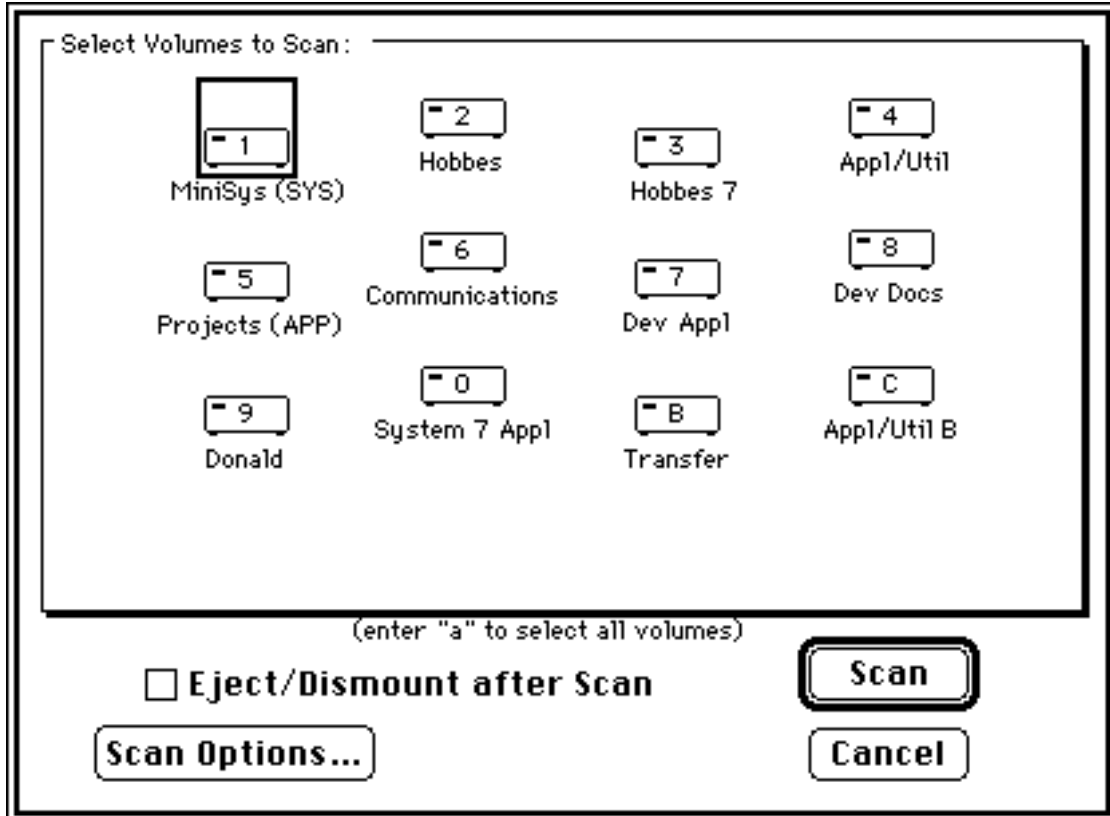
Select Volumes to Scan:

1
MiniSys (SYS)

2
Hobbes

3
Hobbes 7

4
Appl/Util

5
Projects (APP)

6
Communications

7
Dev Appl

8
Dev Docs

9
Donald

0
System 7 Appl

B
Transfer

C
Appl/Util B

(enter "a" to select all volumes)

☐ Eject/Dismount after Scan

Scan

Scan Options...

Cancel